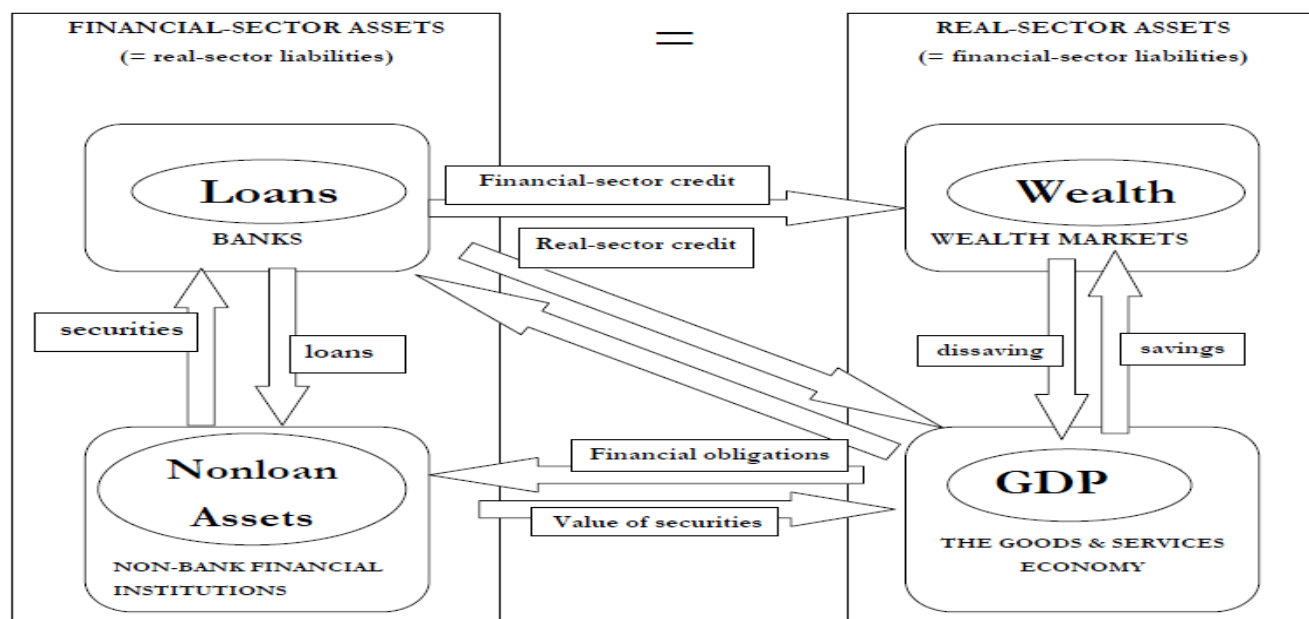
FINANCIAL-SECTOR ASSETS
(= real-sector liabilities)

=

REAL-SECTOR ASSETS
(= financial-sector liabilities)

Loans

BANKS

Financial-sector credit

Wealth

WEALTH MARKETS

Real-sector credit

securities

loans

dissaving

savings

Nonloan Assets

NON-BANK FINANCIAL INSTITUTIONS

Financial obligations

Value of securities

GDP

THE GOODS & SERVICES ECONOMY